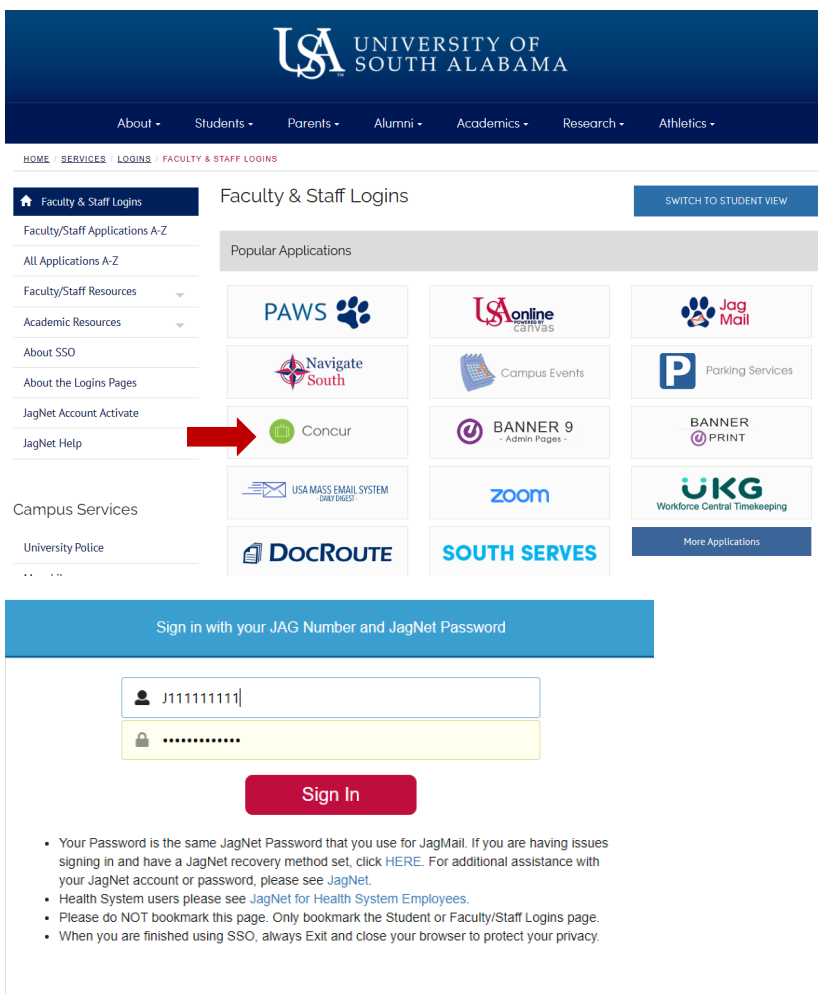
USA UNIVERSITY OF SOUTH ALABAMA

About ▾ Students ▾ Parents ▾ Alumni ▾ Academics ▾ Research ▾ Athletics ▾

HOME / SERVICES / LOGINS / FACULTY & STAFF LOGINS

Faculty & Staff Logins
Faculty/Staff Applications A-Z
All Applications A-Z
Faculty/Staff Resources
Academic Resources
About SSO
About the Logins Pages
JagNet Account Activate
JagNet Help

Campus Services

University Police

Faculty & Staff Logins

SWITCH TO STUDENT VIEW

Popular Applications

PAWS
USA online POWERED BY canvas
Jag Mail
Navigate South
Campus Events
Parking Services
Concur
BANNER 9 - Admin Pages -
BANNER PRINT
USA MASS EMAIL SYSTEM DAILY DIGEST
zoom
UKG Workforce Central Timekeeping
DOCROUTE
SOUTH SERVES
More Applications

Sign in with your JAG Number and JagNet Password

J111111111
•••••••••••••

Sign In

- Your Password is the same JagNet Password that you use for JagMail. If you are having issues signing in and have a JagNet recovery method set, click HERE. For additional assistance with your JagNet account or password, please see JagNet.
- Health System users please see JagNet for Health System Employees.
- Please do NOT bookmark this page. Only bookmark the Student or Faculty/Staff Logins page.
- When you are finished using SSO, always Exit and close your browser to protect your privacy.